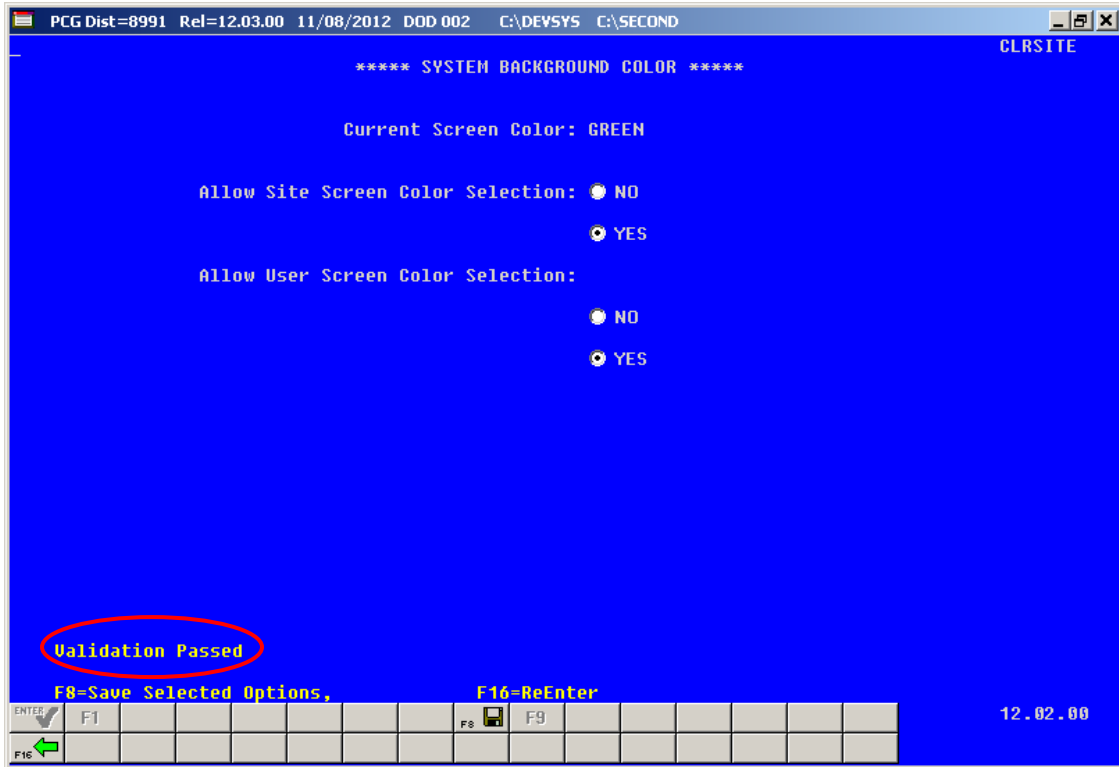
PCG Dist=8991 Rel=12.03.00 11/08/2012 DOD 002 C:\DEVSYS C:\SECOND

CLRSITE

***** SYSTEM BACKGROUND COLOR *****

Current Screen Color: GREEN

Allow Site Screen Color Selection: NO

YES

Allow User Screen Color Selection:

NO

YES

Validation Passed

F8=Save Selected Options, F16=ReEnter

ENTER F1 F8 F9

12.02.00

F16